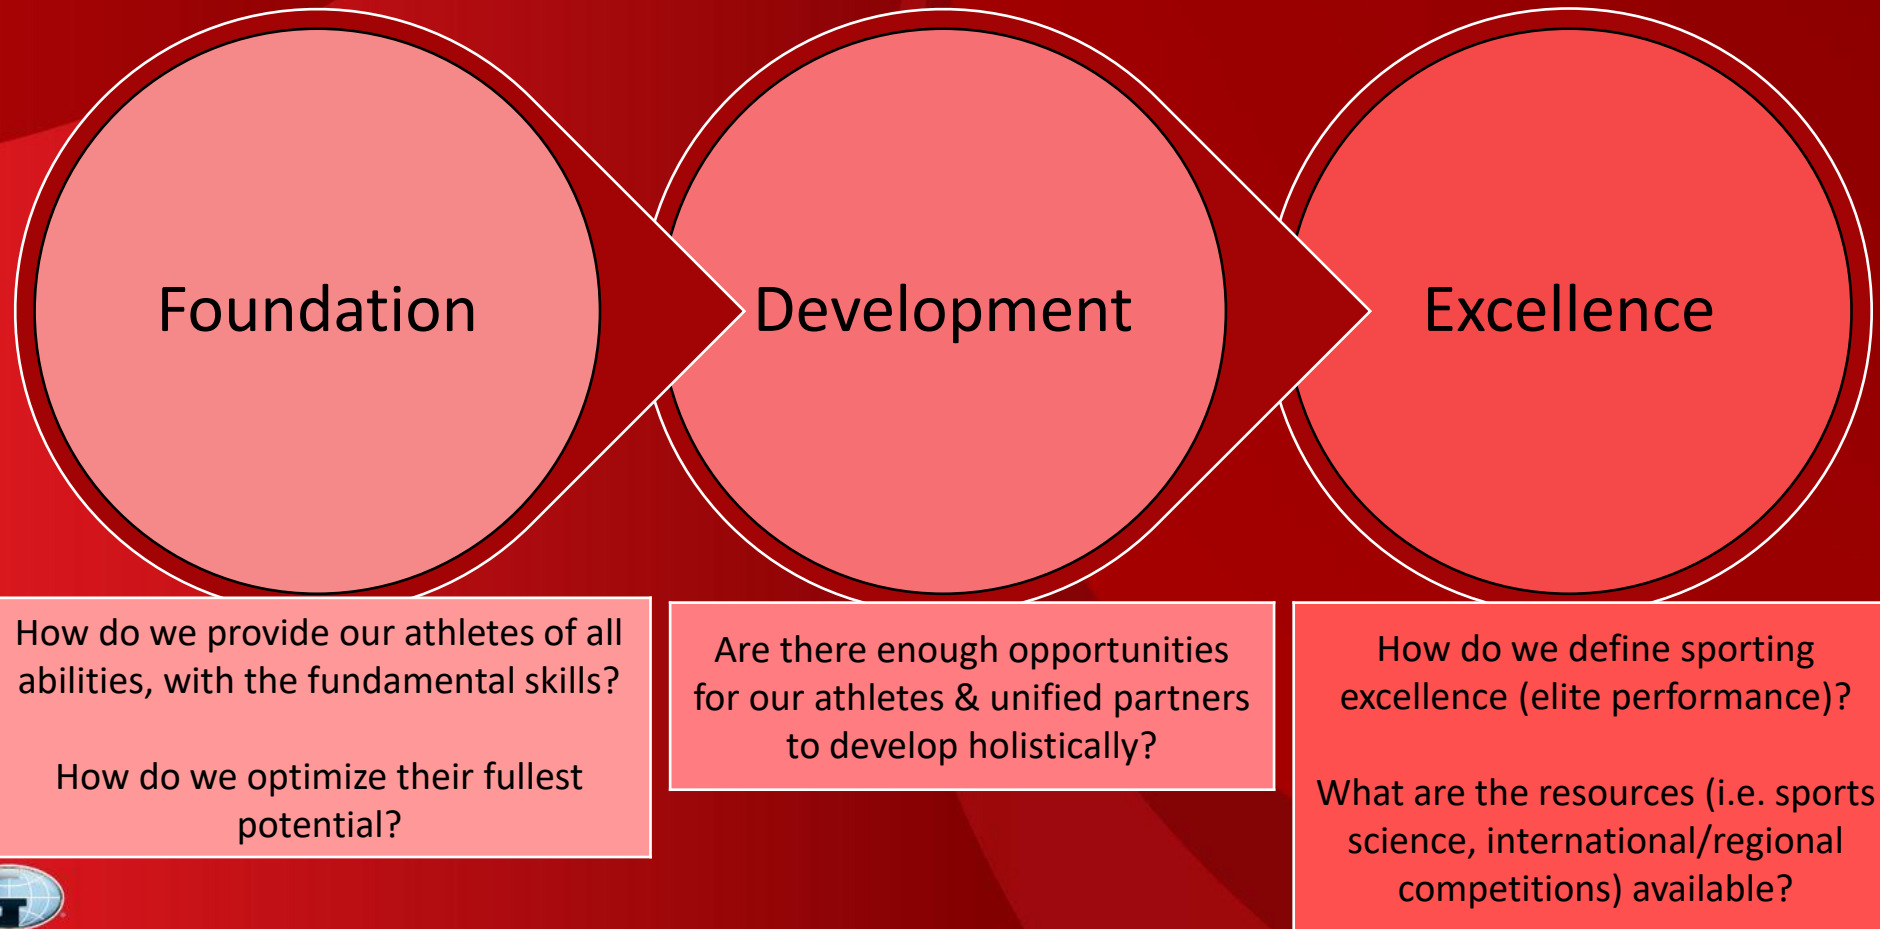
Foundation

Development

Excellence

How do we provide our athletes of all abilities, with the fundamental skills?

How do we optimize their fullest potential?

Are there enough opportunities for our athletes & unified partners to develop holistically?

How do we define sporting excellence (elite performance)?

What are the resources (i.e. sports science, international/regional competitions) available?